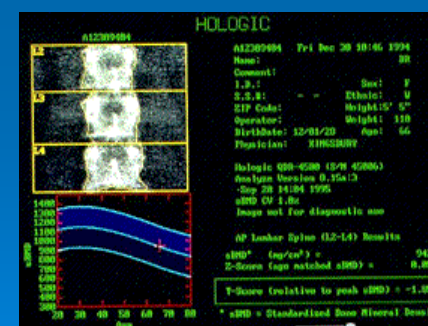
HOLOGIC

A12309404

L2

L3

L4

sBMD

1400
1300
1200
1100
1000
900
800
700
600
500
400
300

20 30 40 50 60 70 80

Age

A12309404 Fri Dec 30 10:46 1994
Name: DR
Comment:
I.D.: Sex: F
S.S.#: - - Ethnic: W
ZIP Code: Height: 5' 5"
Operator: Weight: 118
BirthDate: 12/01/28 Age: 66
Physician: KINGSBURY

Hologic QDR-4500 (S/N 45006)
Analyze Version 8.15a:3
Sep 28 14:04 1995
sBMD CV 1.0%
Image not for diagnostic use

AP Lumbar Spine (L2-L4) Results

sBMD* (mg/cm²) = 94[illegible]
Z-Score (age matched sBMD) = 0.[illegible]

T-Score (relative to peak sBMD) = -1.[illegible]

* sBMD = Standardized Bone Mineral Dens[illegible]